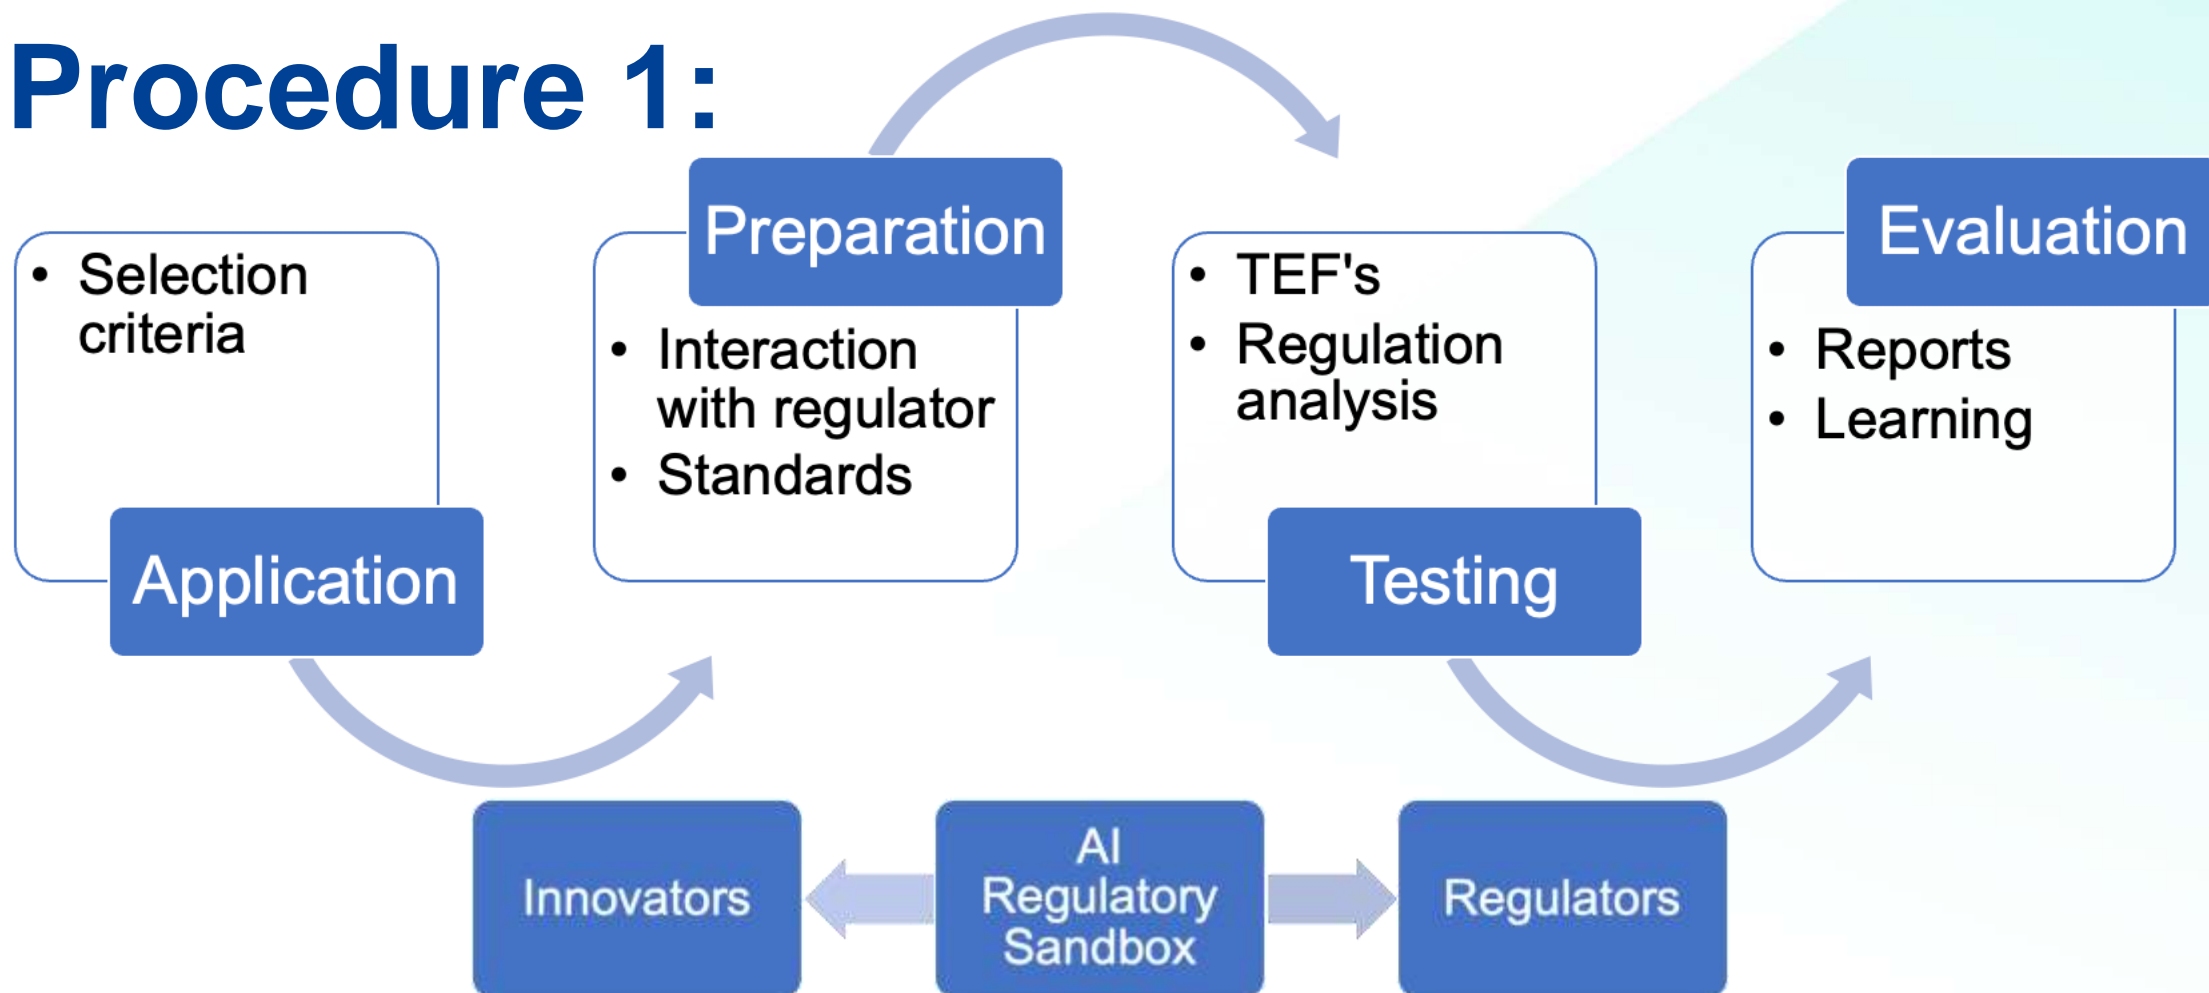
Procedure 1:

- Selection criteria

Application

Preparation

- Interaction with regulator
- Standards

- TEF's
- Regulation analysis

Testing

Evaluation

- Reports
- Learning

Innovators

AI Regulatory Sandbox

Regulators